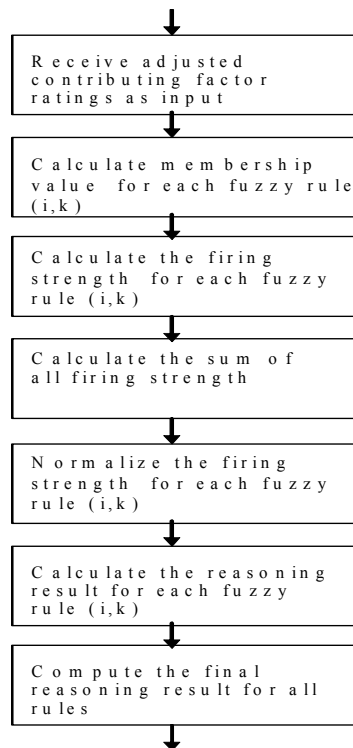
Receive adjusted contributing factor ratings as input

Calculate membership value for each fuzzy rule (i,k)

Calculate the firing strength for each fuzzy rule (i,k)

Calculate the sum of all firing strength

Normalize the firing strength for each fuzzy rule (i,k)

Calculate the reasoning result for each fuzzy rule (i,k)

Compute the final reasoning result for all rules